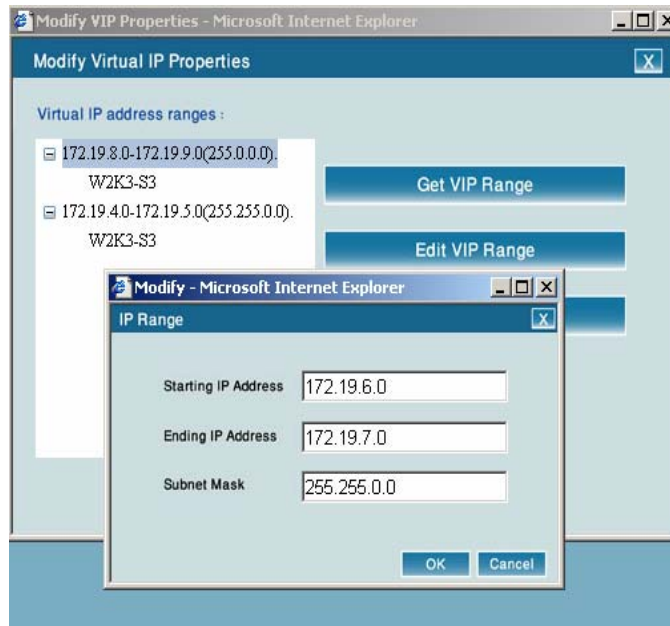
Modify VIP Properties - Microsoft Internet Explorer

Modify Virtual IP Properties

X

Virtual IP address ranges :

172.19.8.0-172.19.9.0(255.0.0.0).

W2K3-S3

172.19.4.0-172.19.5.0(255.255.0.0).

W2K3-S3

Get VIP Range

Edit VIP Range

Modify - Microsoft Internet Explorer

IP Range

X

Starting IP Address 172.19.6.0

Ending IP Address 172.19.7.0

Subnet Mask 255.255.0.0

OK Cancel